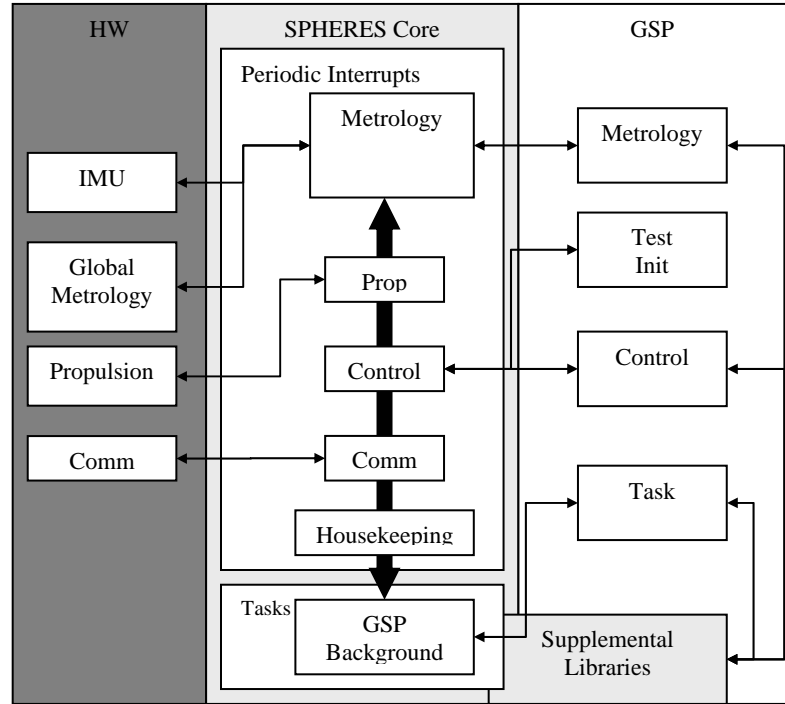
HW

SPHERES Core

GSP

Periodic Interrupts

Metrology

IMU

Global Metrology

Propulsion

Comm

Prop

Control

Comm

Housekeeping

Tasks

GSP Background

Metrology

Test Init

Control

Task

Supplemental Libraries